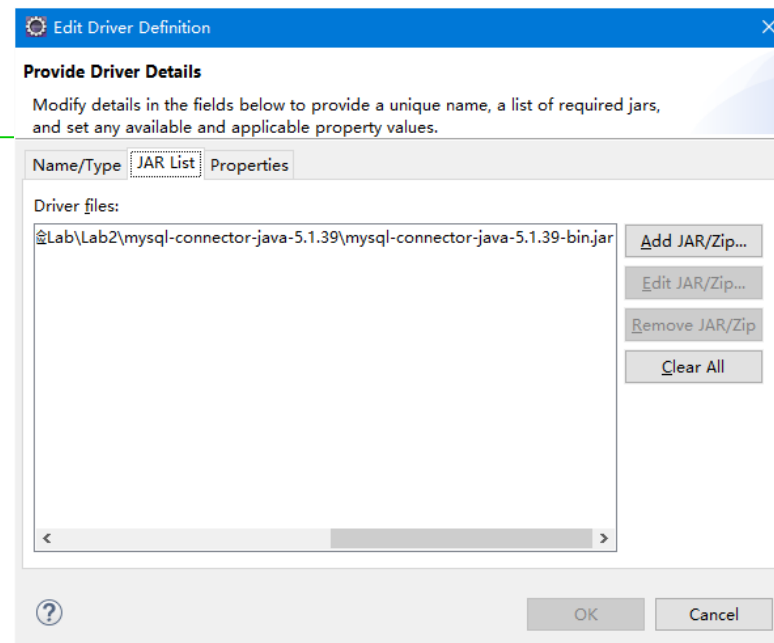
Edit Driver Definition

Provide Driver Details

Modify details in the fields below to provide a unique name, a list of required jars, and set any available and applicable property values.

Name/Type | JAR List | Properties

Driver files:

金Lab\Lab2\mysql-connector-java-5.1.39\mysql-connector-java-5.1.39-bin.jar

Add JAR/Zip...
Edit JAR/Zip...
Remove JAR/Zip
Clear All

?

OK
Cancel